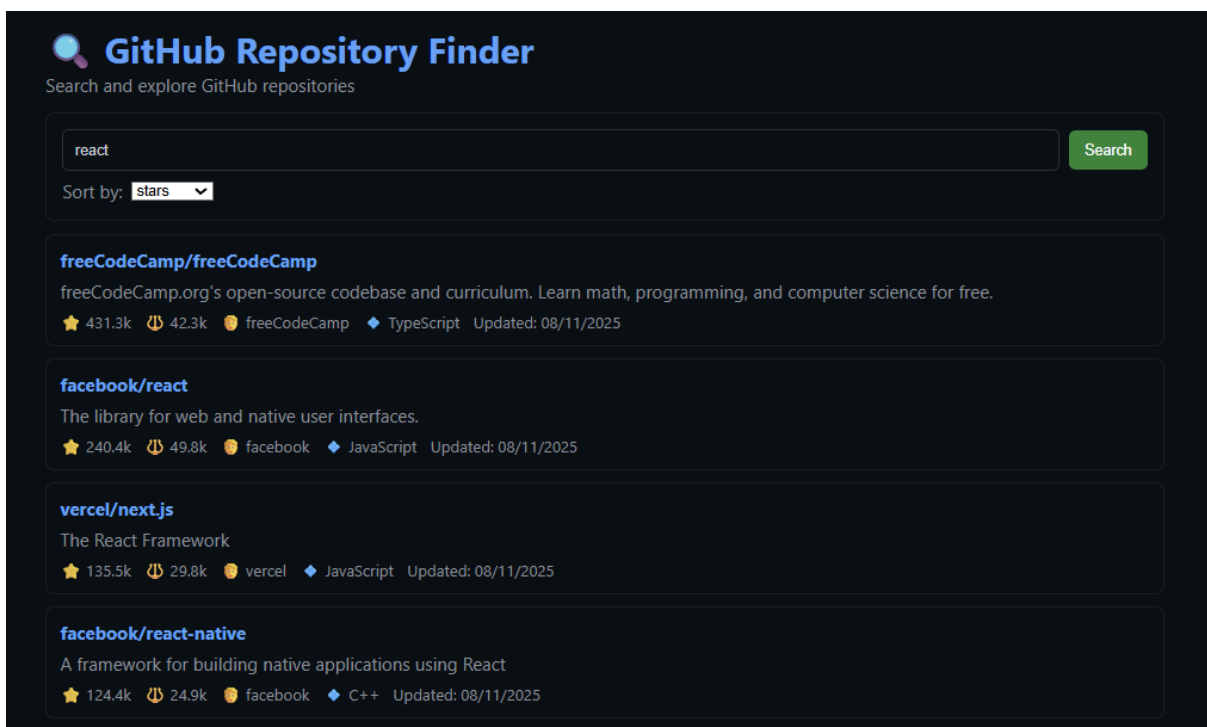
GitHub Repository Finder
Search and explore GitHub repositories

react
Search
Sort by: stars

freeCodeCamp/freeCodeCamp
freeCodeCamp.org's open-source codebase and curriculum. Learn math, programming, and computer science for free.
431.3k 42.3k freeCodeCamp TypeScript Updated: 08/11/2025

facebook/react
The library for web and native user interfaces.
240.4k 49.8k facebook JavaScript Updated: 08/11/2025

vercel/next.js
The React Framework
135.5k 29.8k vercel JavaScript Updated: 08/11/2025

facebook/react-native
A framework for building native applications using React
124.4k 24.9k facebook C++ Updated: 08/11/2025